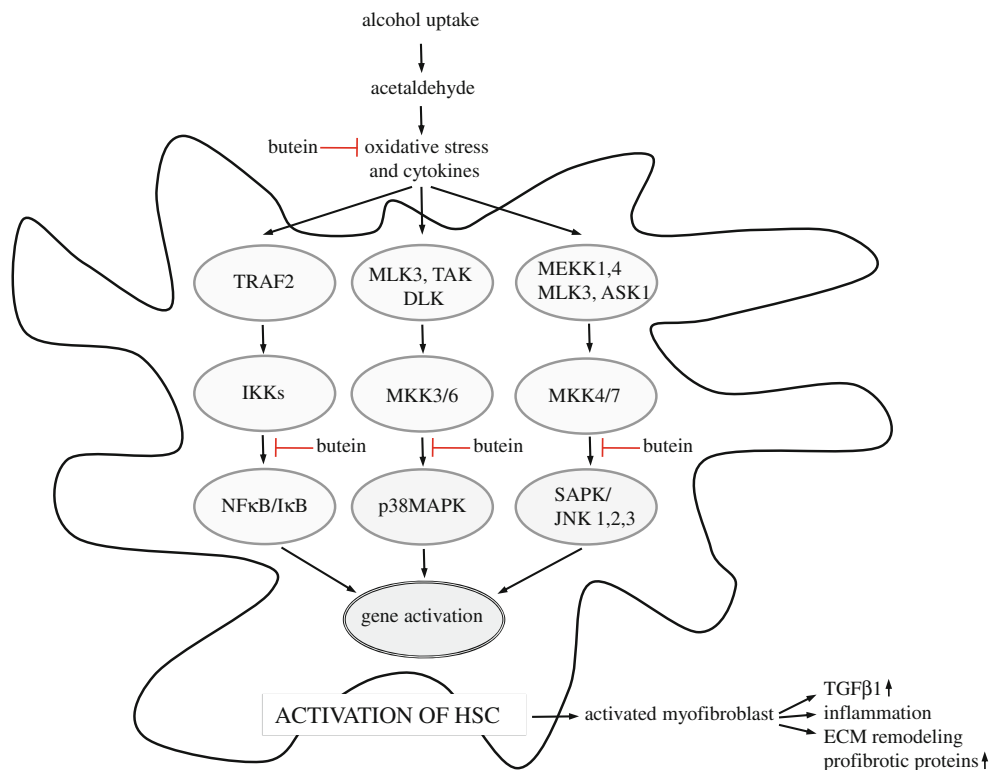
alcohol uptake

acetaldehyde

butein oxidative stress and cytokines

TRAF2

MLK3, TAK DLK

MEKK1,4 MLK3, ASK1

IKKs

MKK3/6

MKK4/7

butein

butein

butein

NFκB/IκB

p38MAPK

SAPK/ JNK 1,2,3

gene activation

ACTIVATION OF HSC

activated myofibroblast

TGFβ1↑

inflammation

ECM remodeling

profibrotic proteins↑